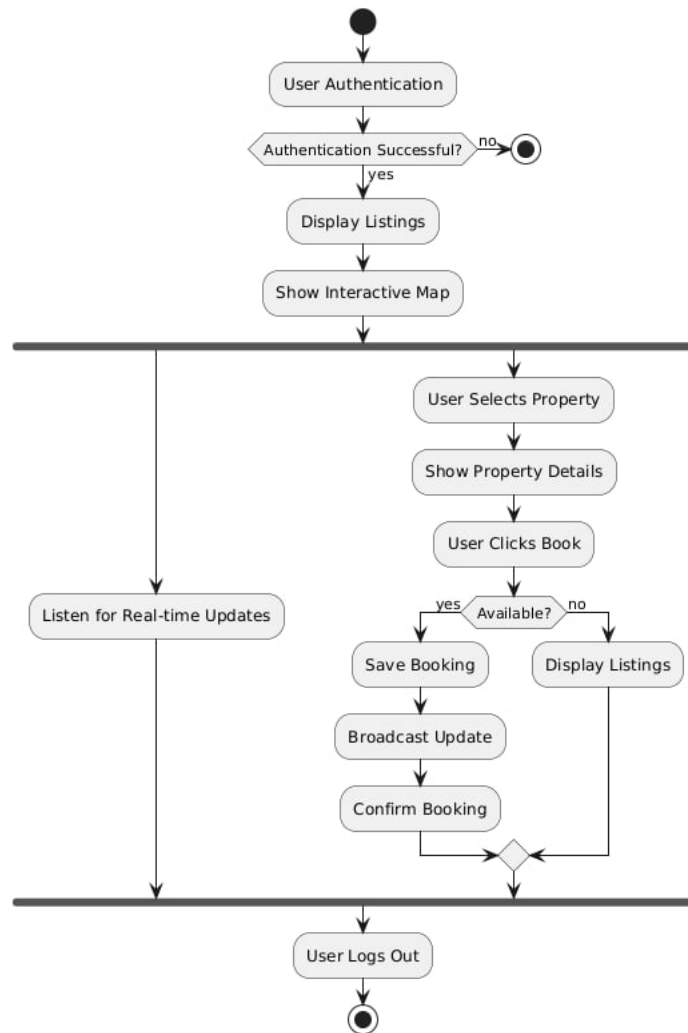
User Authentication

Authentication Successful?

no

yes

Display Listings

Show Interactive Map

User Selects Property

Show Property Details

User Clicks Book

Listen for Real-time Updates

yes

Available?

no

Save Booking

Display Listings

Broadcast Update

Confirm Booking

User Logs Out